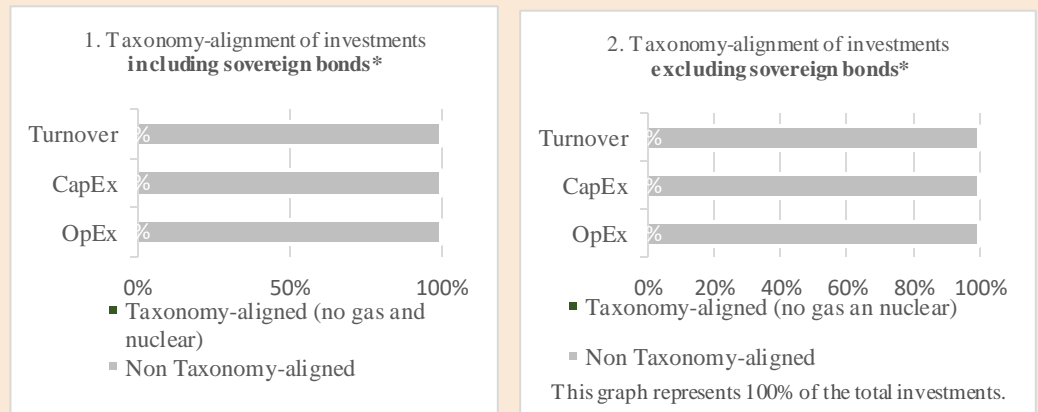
1. Taxonomy-alignment of investments
**including sovereign bonds***

Turnover %
CapEx %
OpEx %

0% 50% 100%

Taxonomy-aligned (no gas and nuclear)
Non Taxonomy-aligned

2. Taxonomy-alignment of investments
**excluding sovereign bonds***

Turnover %
CapEx %
OpEx %

0% 20% 40% 60% 80% 100%

Taxonomy-aligned (no gas an nuclear)
Non Taxonomy-aligned

This graph represents 100% of the total investments.